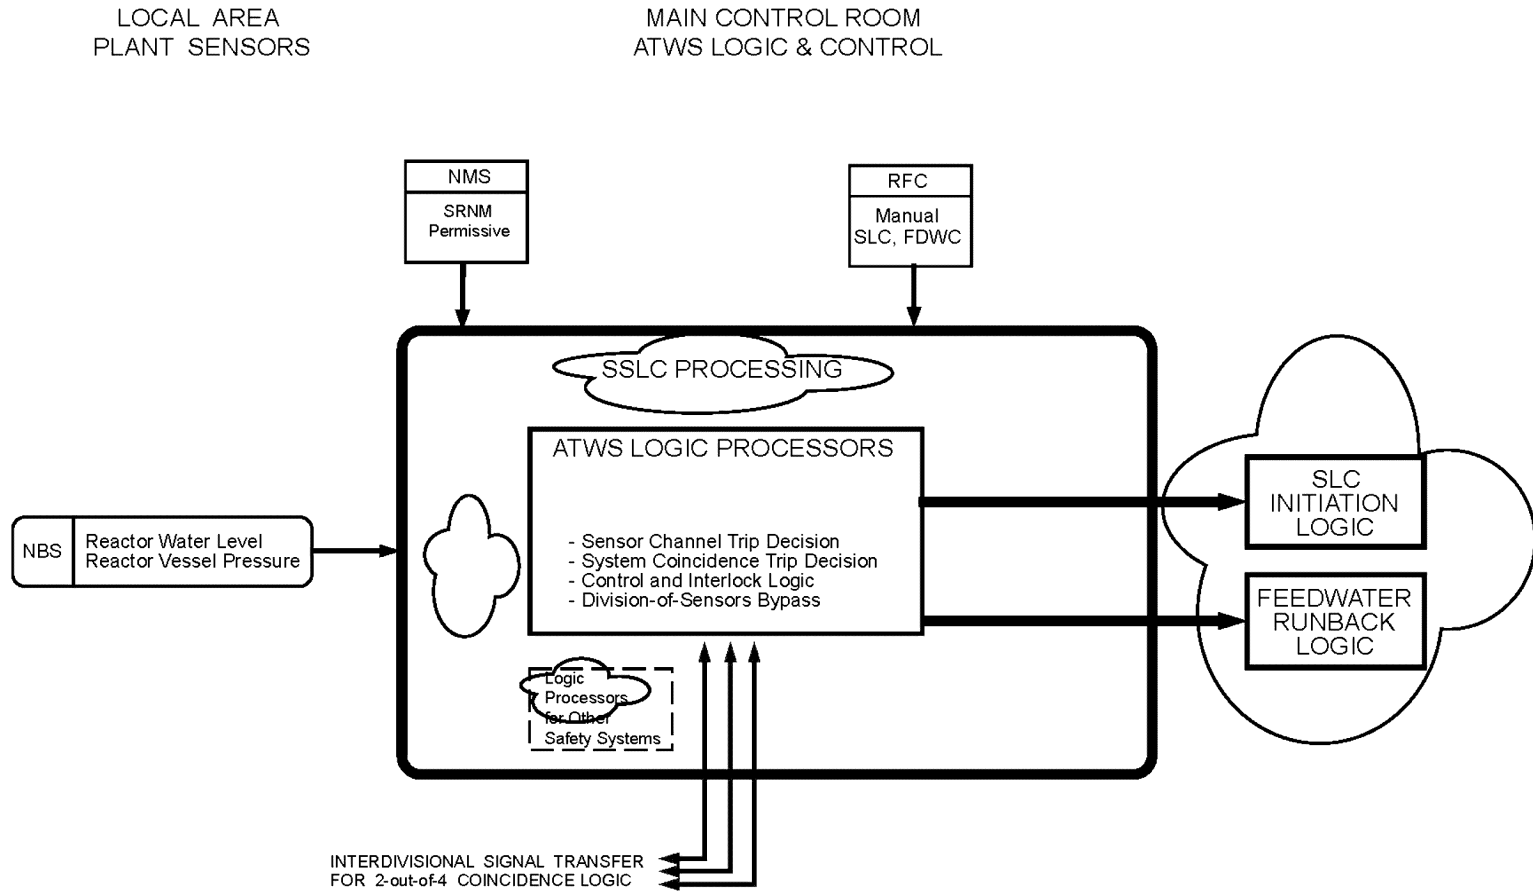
LOCAL AREA
PLANT SENSORS

MAIN CONTROL ROOM
ATWS LOGIC & CONTROL

NMS

SRNM
Permissive

RFC

Manual
SLC, FDWC

SSLC PROCESSING

ATWS LOGIC PROCESSORS

- Sensor Channel Trip Decision
- System Coincidence Trip Decision
- Control and Interlock Logic
- Division-of-Sensors Bypass

NBS

Reactor Water Level
Reactor Vessel Pressure

Logic
Processors
for Other
Safety Systems

SLC
INITIATION
LOGIC

FEEDWATER
RUNBACK
LOGIC

INTERDIVISIONAL SIGNAL TRANSFER
FOR 2-out-of-4 COINCIDENCE LOGIC